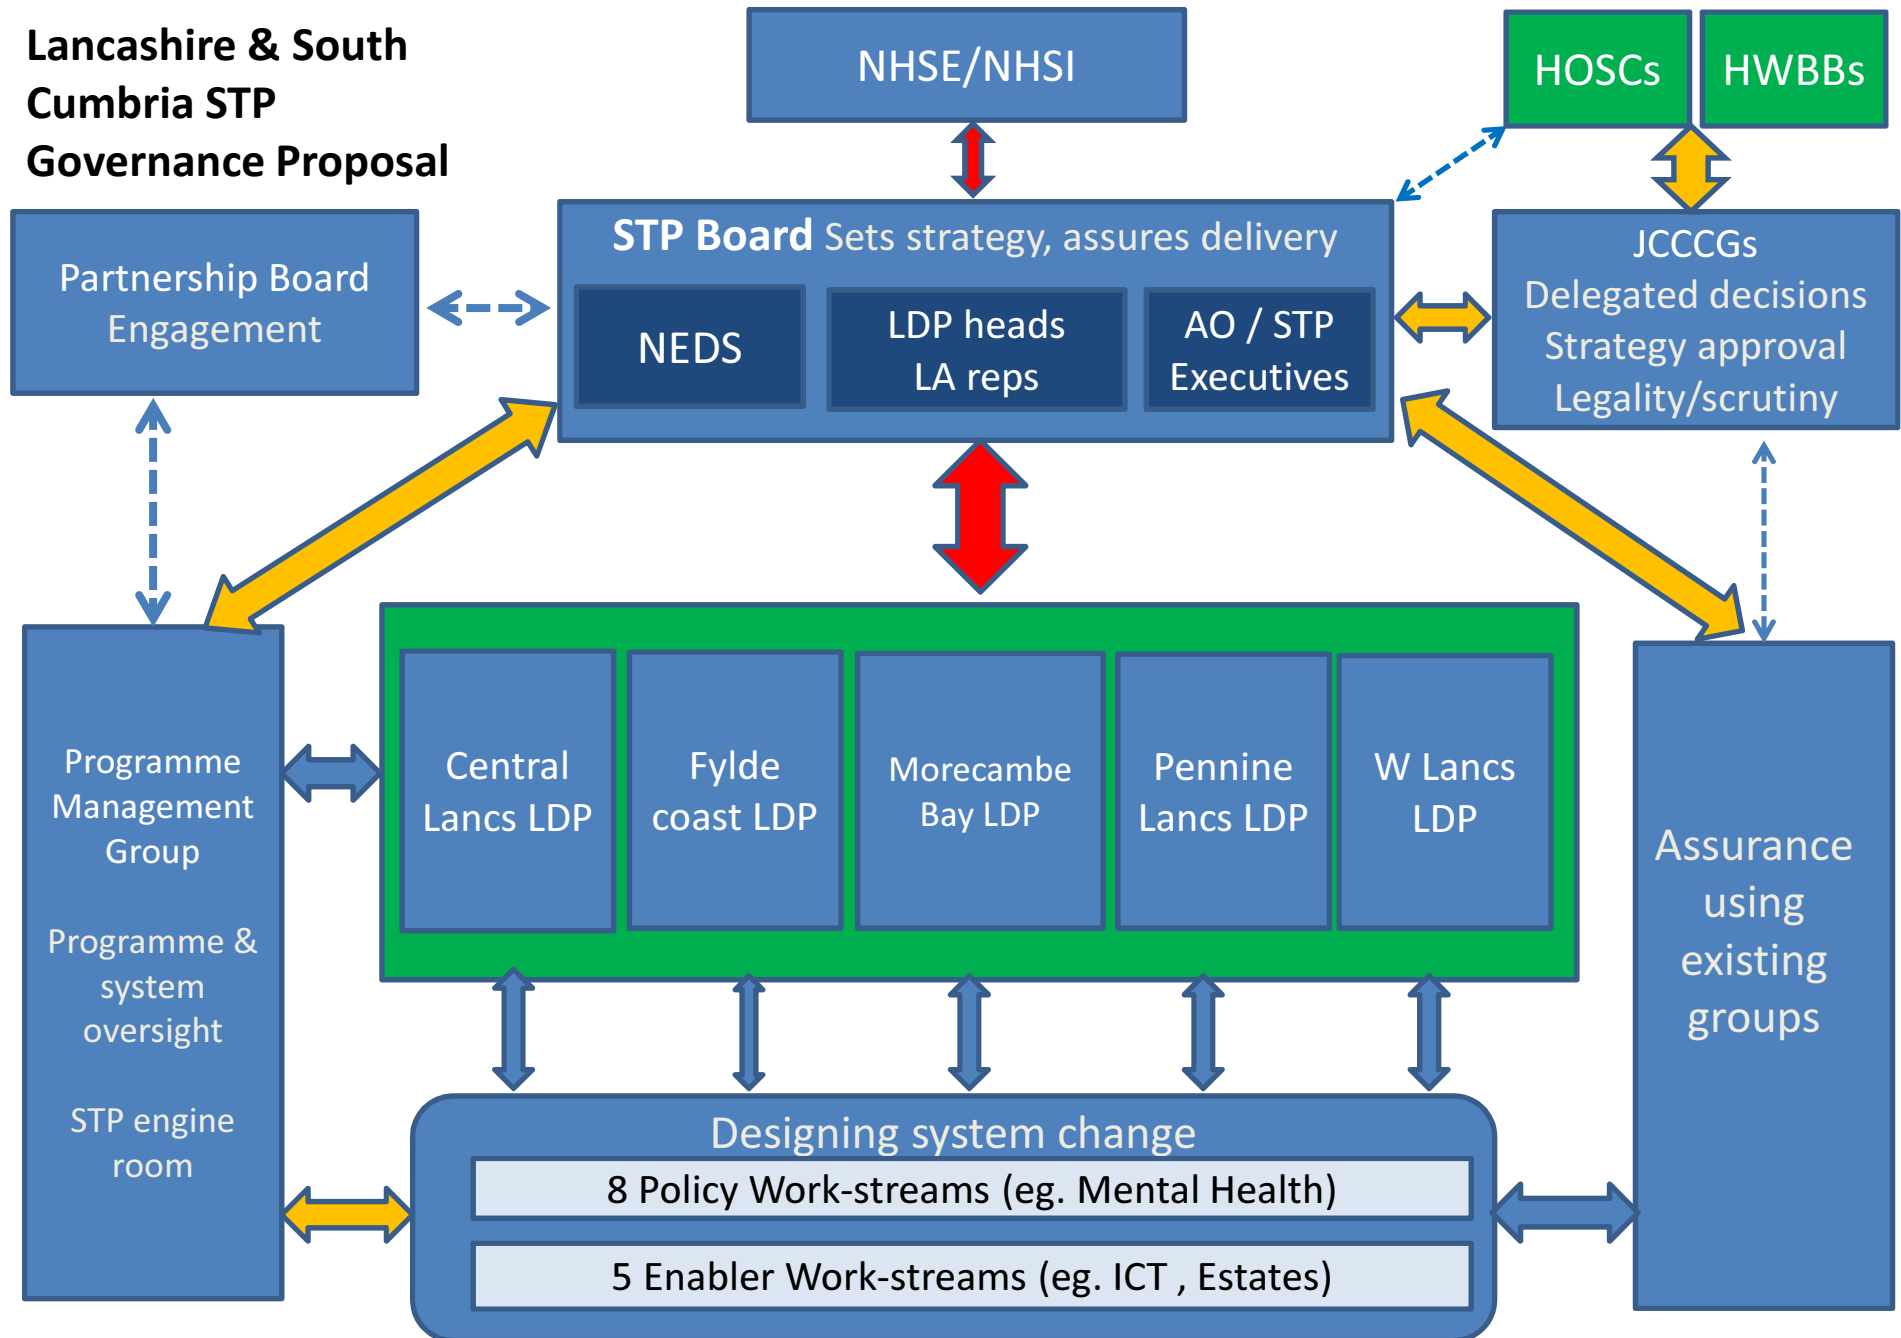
Lancashire & South Cumbria STP Governance Proposal

NHSE/NHSI

HOSCs

HWBBs

Partnership Board Engagement

STP Board Sets strategy, assures delivery

NEDS

LDP heads LA reps

AO / STP Executives

JCCCGs
Delegated decisions
Strategy approval
Legality/scrutiny

Programme Management Group

Programme & system oversight

STP engine room

Central Lancs LDP

Fylde coast LDP

Morecambe Bay LDP

Pennine Lancs LDP

W Lancs LDP

Assurance using existing groups

Designing system change

8 Policy Work-streams (eg. Mental Health)

5 Enabler Work-streams (eg. ICT , Estates)